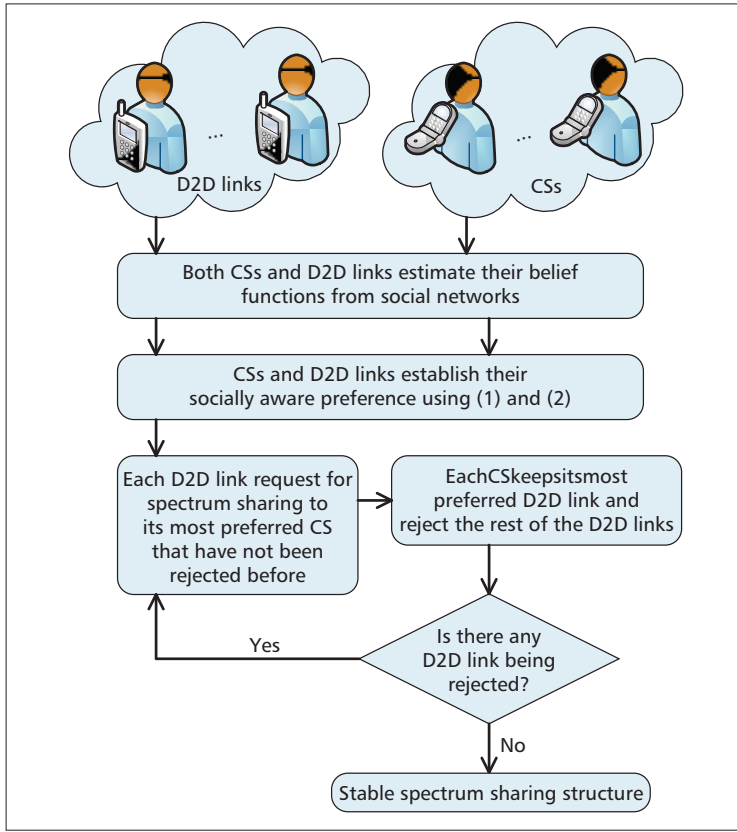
...

D2D links

...

CSs

Both CSs and D2D links estimate their belief functions from social networks

CSs and D2D links establish their socially aware preference using (1) and (2)

Each D2D link request for spectrum sharing to its most preferred CS that have not been rejected before

EachCSkeepsitsmost preferred D2D link and reject the rest of the D2D links

Is there any D2D link being rejected?

Yes

No

Stable spectrum sharing structure